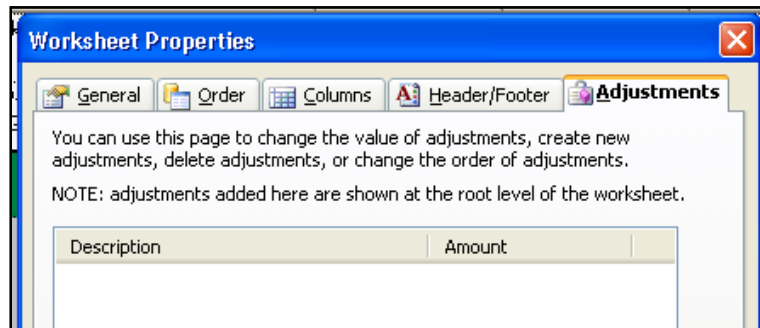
Worksheet Properties

General | Order | Columns | Header/Footer | Adjustments

You can use this page to change the value of adjustments, create new adjustments, delete adjustments, or change the order of adjustments.

NOTE: adjustments added here are shown at the root level of the worksheet.

| Description | Amount |
|---|---|
| | |